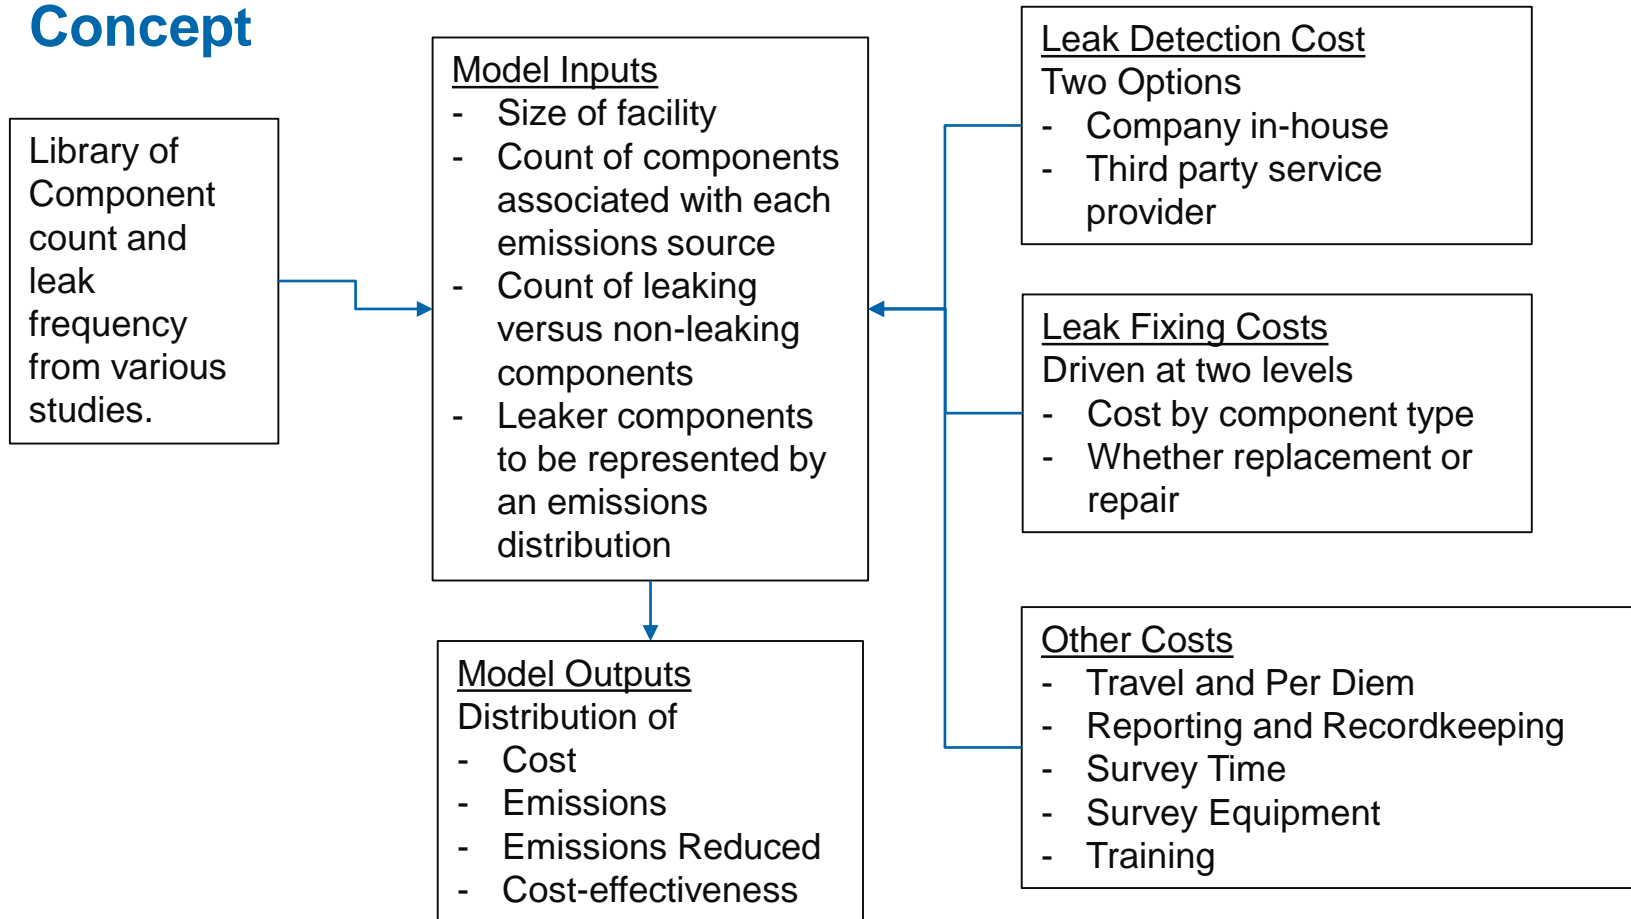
Concept

Library of Component count and leak frequency from various studies.

Model Inputs
- Size of facility
- Count of components associated with each emissions source
- Count of leaking versus non-leaking components
- Leaker components to be represented by an emissions distribution

Model Outputs
Distribution of
- Cost
- Emissions
- Emissions Reduced
- Cost-effectiveness

Leak Detection Cost
Two Options
- Company in-house
- Third party service provider

Leak Fixing Costs
Driven at two levels
- Cost by component type
- Whether replacement or repair

Other Costs
- Travel and Per Diem
- Reporting and Recordkeeping
- Survey Time
- Survey Equipment
- Training